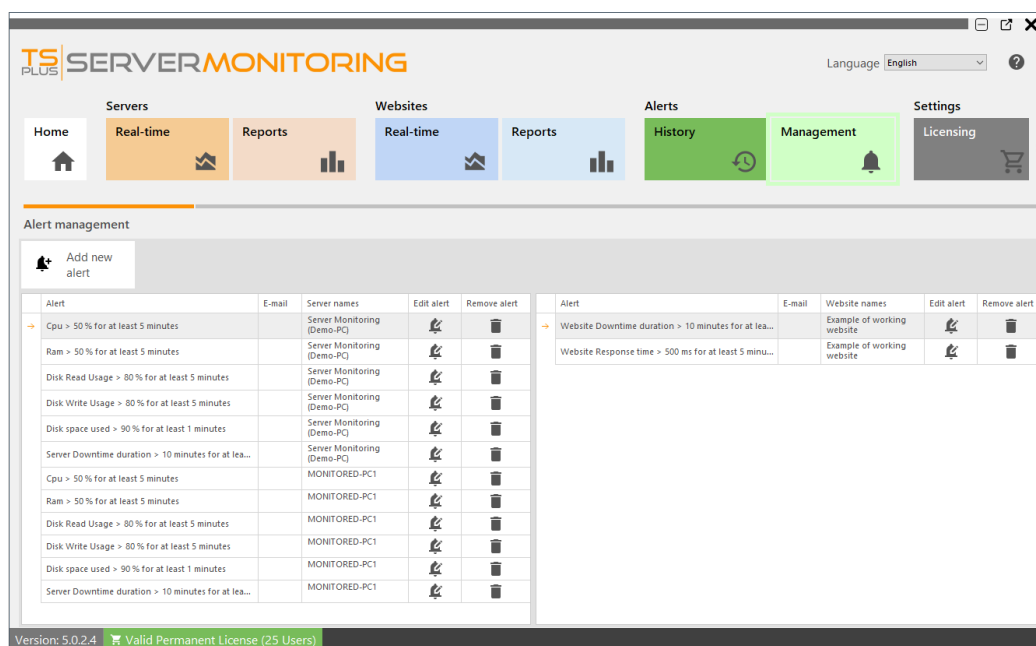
TS PLUS SERVERMONITORING

Language English

Servers
Websites
Alerts
Settings

Home
Real-time
Reports
Real-time
Reports
History
Management
Licensing

Alert management

Add new alert

| Alert | E-mail | Server names | Edit alert | Remove alert |
|---|---|---|---|---|
| Cpu > 50 % for at least 5 minutes | | Server Monitoring (Demo-PC) | | |
| Ram > 50 % for at least 5 minutes | | Server Monitoring (Demo-PC) | | |
| Disk Read Usage > 80 % for at least 5 minutes | | Server Monitoring (Demo-PC) | | |
| Disk Write Usage > 80 % for at least 5 minutes | | Server Monitoring (Demo-PC) | | |
| Disk space used > 90 % for at least 1 minutes | | Server Monitoring (Demo-PC) | | |
| Server Downtime duration > 10 minutes for at lea... | | Server Monitoring (Demo-PC) | | |
| Cpu > 50 % for at least 5 minutes | | MONITORED-PC1 | | |
| Ram > 50 % for at least 5 minutes | | MONITORED-PC1 | | |
| Disk Read Usage > 80 % for at least 5 minutes | | MONITORED-PC1 | | |
| Disk Write Usage > 80 % for at least 5 minutes | | MONITORED-PC1 | | |
| Disk space used > 90 % for at least 1 minutes | | MONITORED-PC1 | | |
| Server Downtime duration > 10 minutes for at lea... | | MONITORED-PC1 | | |

| Alert | E-mail | Website names | Edit alert | Remove alert |
|---|---|---|---|---|
| Website Downtime duration > 10 minutes for at lea... | | Example of working website | | |
| Website Response time > 500 ms for at least 5 minu... | | Example of working website | | |

Version: 5.0.2.4 Valid Permanent License (25 Users)